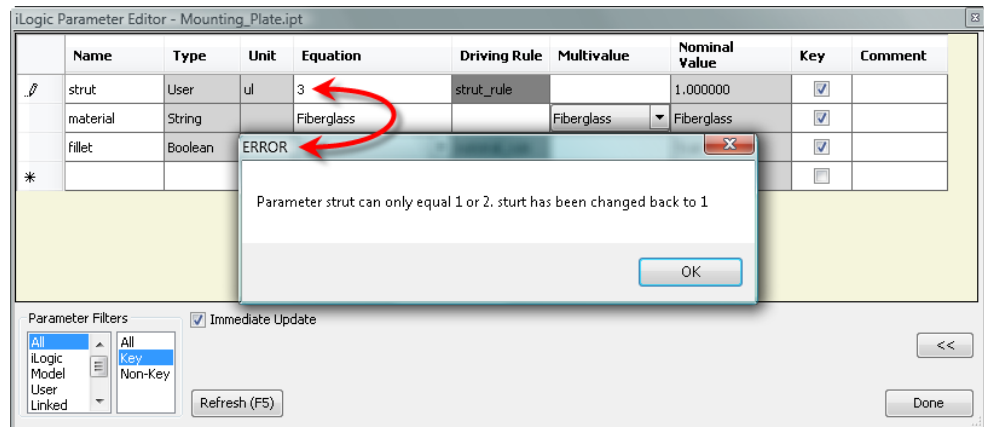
iLogic Parameter Editor - Mounting_Plate.ipt

| | Name | Type | Unit | Equation | Driving Rule | Multivalue | Nominal Value | Key | Comment |
|---|---|---|---|---|---|---|---|---|---|
| | strut | User | ul | 3 | strut_rule | | 1.000000 | ☑ | |
| | material | String | | Fiberglass | | Fiberglass | Fiberglass | ☑ | |
| | fillet | Boolean | | | | | | ☑ | |
| * | | | | | | | | ☐ | |

ERROR

Parameter strut can only equal 1 or 2. sturt has been changed back to 1

OK

Parameter Filters

All
iLogic
Model
User
Linked

All
Key
Non-Key

Immediate Update

Refresh (F5)

<<

Done